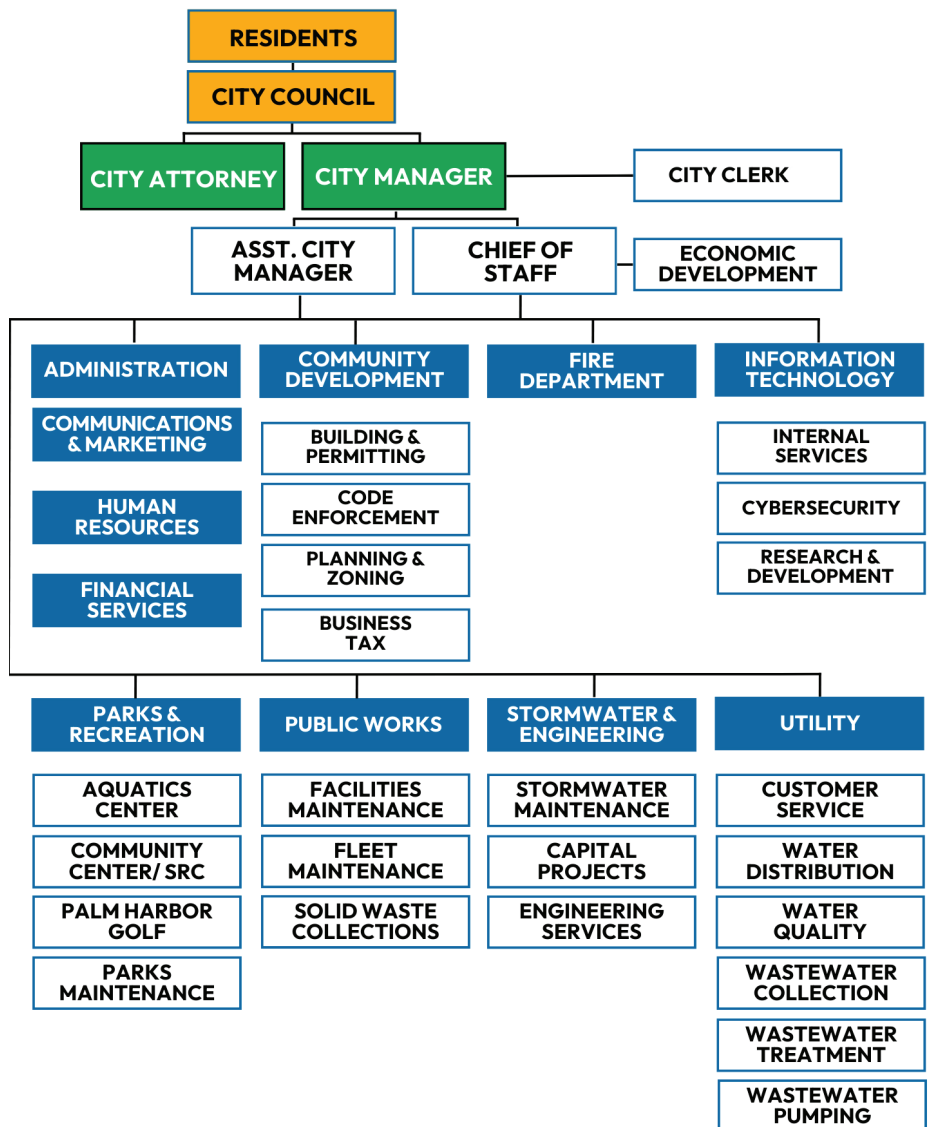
RESIDENTS

CITY COUNCIL

CITY ATTORNEY

CITY MANAGER

CITY CLERK

ASST. CITY MANAGER

CHIEF OF STAFF

ECONOMIC DEVELOPMENT

ADMINISTRATION

COMMUNICATIONS & MARKETING

HUMAN RESOURCES

FINANCIAL SERVICES

COMMUNITY DEVELOPMENT

BUILDING & PERMITTING

CODE ENFORCEMENT

PLANNING & ZONING

BUSINESS TAX

FIRE DEPARTMENT

INFORMATION TECHNOLOGY

INTERNAL SERVICES

CYBERSECURITY

RESEARCH & DEVELOPMENT

PARKS & RECREATION

AQUATICS CENTER

COMMUNITY CENTER/ SRC

PALM HARBOR GOLF

PARKS MAINTENANCE

PUBLIC WORKS

FACILITIES MAINTENANCE

FLEET MAINTENANCE

SOLID WASTE COLLECTIONS

STORMWATER & ENGINEERING

STORMWATER MAINTENANCE

CAPITAL PROJECTS

ENGINEERING SERVICES

UTILITY

CUSTOMER SERVICE

WATER DISTRIBUTION

WATER QUALITY

WASTEWATER COLLECTION

WASTEWATER TREATMENT

WASTEWATER PUMPING